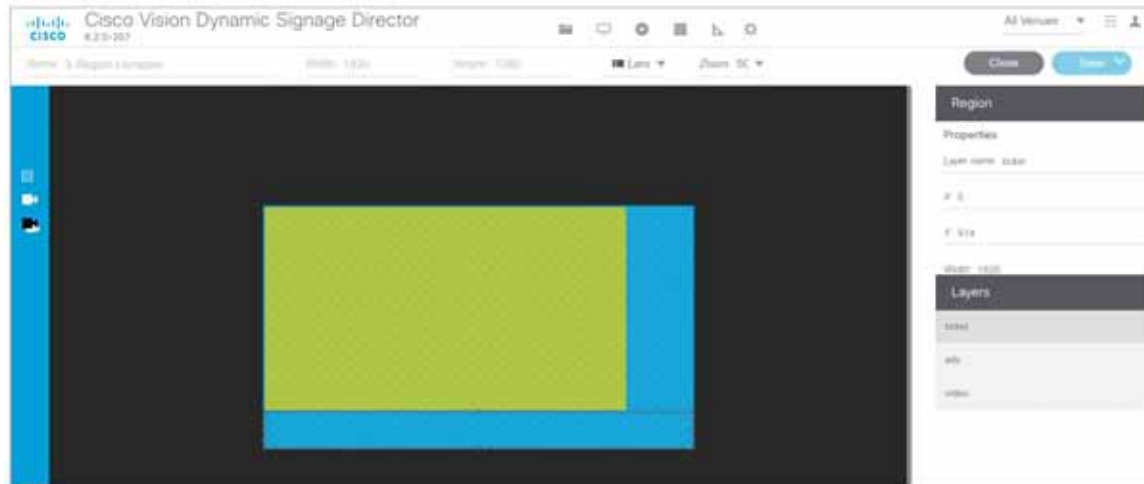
CISCO Cisco Vision Dynamic Signage Director
6.2.0-207

Name 3-Region Lanscape Width 1920 Height 1080 Lars Zoom 50

All Venues

Close Save

Region

Properties

Layer name ticker

X 0

Y 914

Width 1920

Layers

ticker

ads

video